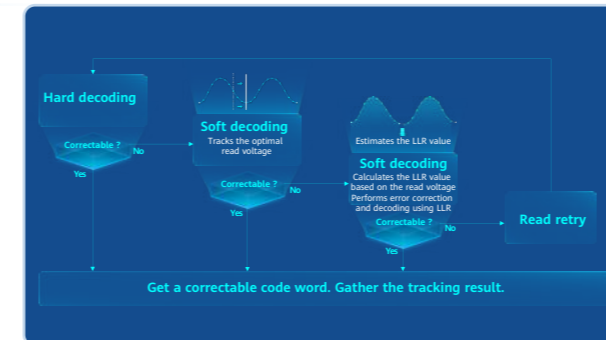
Hard decoding

Correctable ?

No

Yes

Soft decoding

Tracks the optimal read voltage

Correctable ?

No

Yes

Estimates the LLR value

Soft decoding

Calculates the LLR value based on the read voltage

Performs error correction and decoding using LLR

Correctable ?

No

Yes

Read retry

Get a correctable code word. Gather the tracking result.